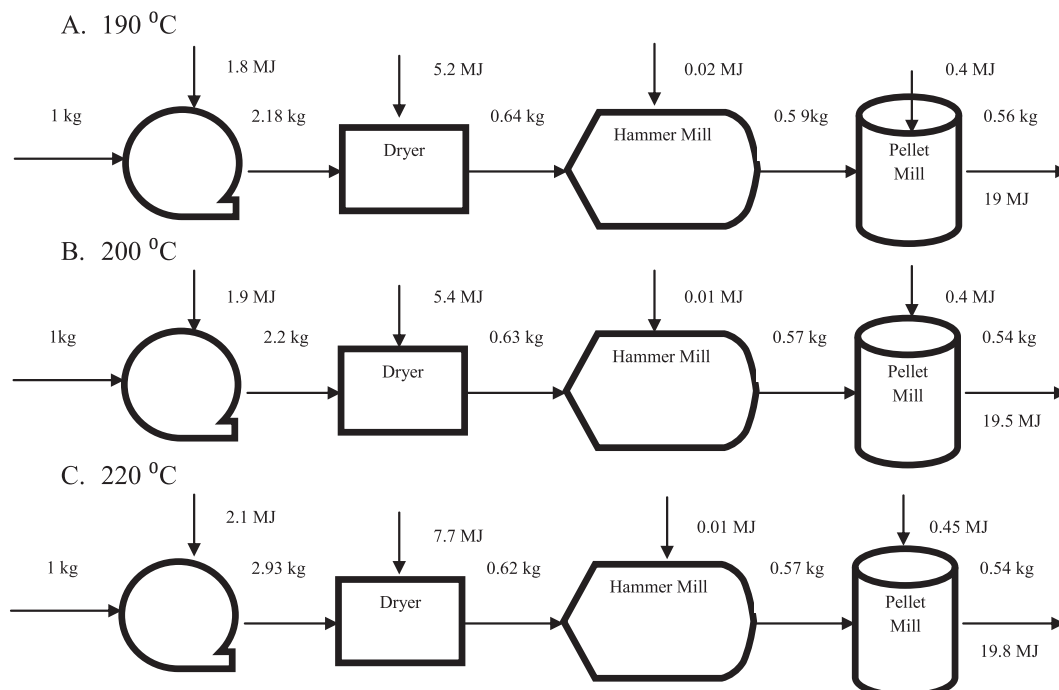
A. 190 $^0$C

1.8 MJ

5.2 MJ

0.02 MJ

0.4 MJ

1 kg

2.18 kg

Dryer

0.64 kg

Hammer Mill

0.5 9kg

Pellet Mill

0.56 kg

19 MJ

B. 200 $^0$C

1.9 MJ

5.4 MJ

0.01 MJ

0.4 MJ

1kg

2.2 kg

Dryer

0.63 kg

Hammer Mill

0.57 kg

Pellet Mill

0.54 kg

19.5 MJ

C. 220 $^0$C

2.1 MJ

7.7 MJ

0.01 MJ

0.45 MJ

1 kg

2.93 kg

Dryer

0.62 kg

Hammer Mill

0.57 kg

Pellet Mill

0.54 kg

19.8 MJ